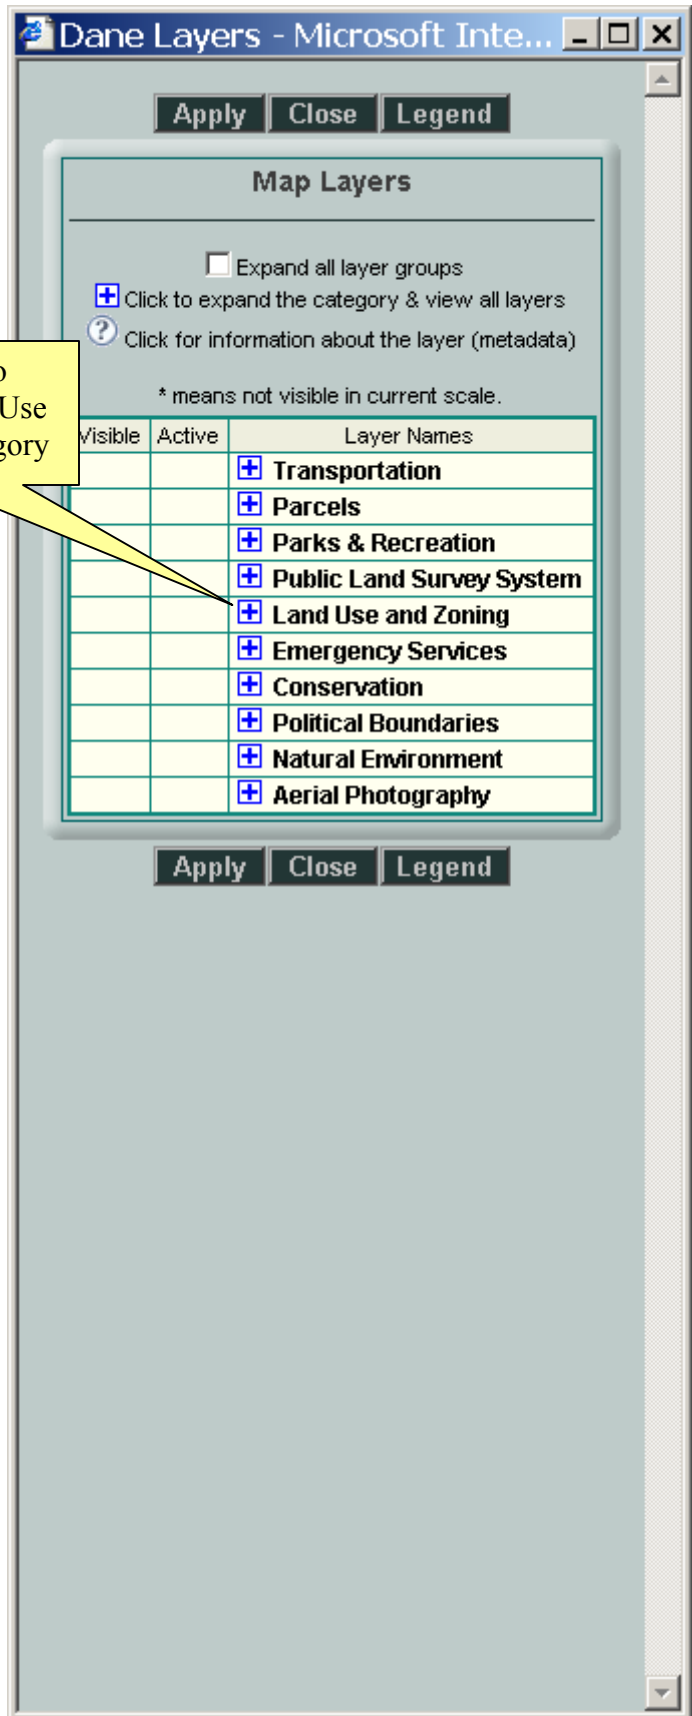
Dane Layers - Microsoft Inte...

Apply Close Legend

Map Layers

Expand all layer groups
Click to expand the category & view all layers
Click for information about the layer (metadata)

o
Use
gory

* means not visible in current scale.

| Visible | Active | Layer Names |
|---|---|---|
| | | Transportation |
| | | Parcels |
| | | Parks & Recreation |
| | | Public Land Survey System |
| | | Land Use and Zoning |
| | | Emergency Services |
| | | Conservation |
| | | Political Boundaries |
| | | Natural Environment |
| | | Aerial Photography |

Apply Close Legend